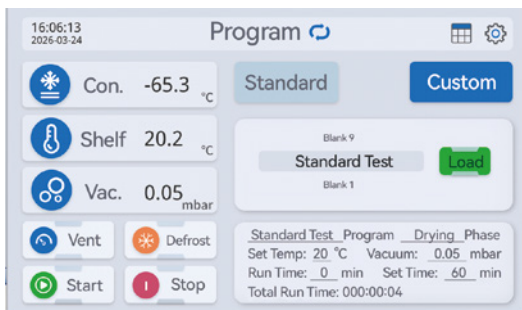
16:06:13
2026-03-24

Program

Con. -65.3 °C

Shelf 20.2 °C

Vac. 0.05 mbar

Vent

Defrost

Start

Stop

Standard

Custom

Blank 9

Standard Test

Load

Blank 1

Standard Test Program Drying Phase
Set Temp: 20 °C Vacuum: 0.05 mbar
Run Time: 0 min Set Time: 60 min
Total Run Time: 000:00:04